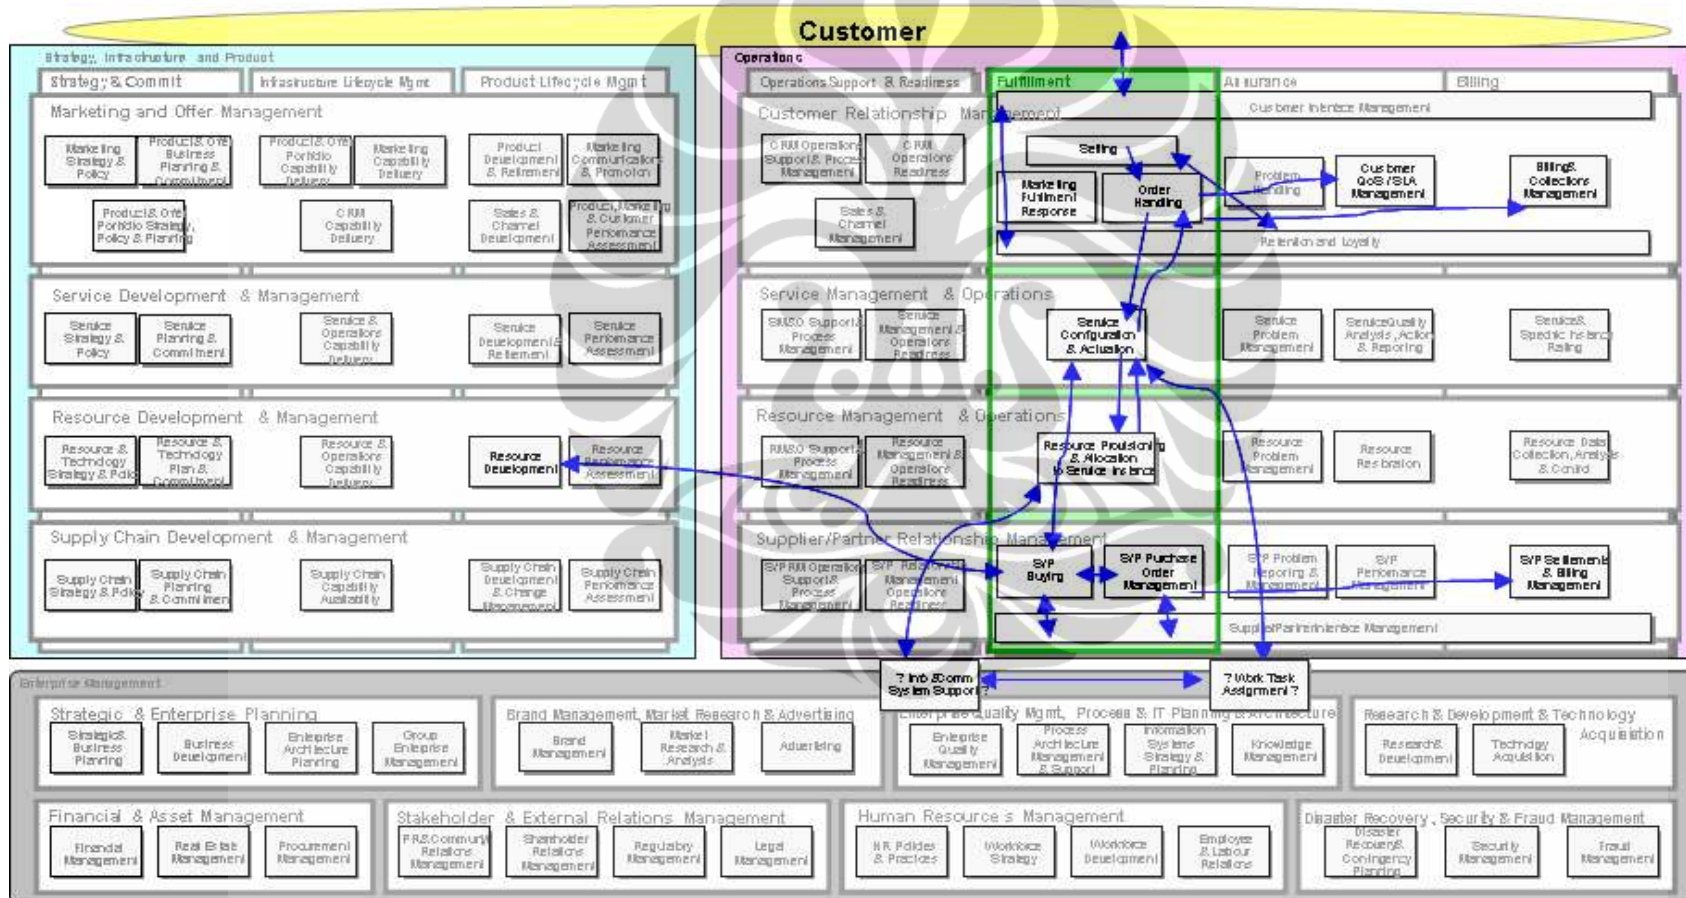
Customer

Strategy, Infrastructure and Product

Strategy & Commit

Infrastructure Lifecycle Mgmt

Product Lifecycle Mgmt

Marketing and Offer Management

Marketing Strategy & Policy

Product & Offer Business Planning & Commitment

Product & Offer Portfolio Capability Delivery

Marketing Capability Delivery

Product Development & Retirement

Marketing Communications & Promotion

Product & Offer Portfolio Strategy, Policy & Planning

CRM Capability Delivery

Sales & Channel Development

Product, Marketing & Customer Performance Assessment

Service Development & Management

Service Strategy & Policy

Service Planning & Commitment

Service & Operations Capability Delivery

Service Development & Retirement

Service Performance Assessment

Resource Development & Management

Resource & Technology Strategy & Policy

Resource & Technology Plan & Commitment

Resource & Operations Capability Delivery

Resource Development

Resource Performance Assessment

Supply Chain Development & Management

Supply Chain Strategy & Policy

Supply Chain Planning & Commitment

Supply Chain Capability Availability

Supply Chain Development & Change Management

Supply Chain Performance Assessment

Operations

Operations Support & Readiness

Fulfillment

Assurance

Billing

Customer Relationship Management

Customer Interface Management

CRM Operations Support & Process Management

CRM Operations Readiness

Selling

Marketing Fulfillment Response

Order Handling

Problem Handling

Customer QoS / SLA Management

Billing & Collections Management

Sales & Channel Management

Retention and Loyalty

Service Management & Operations

SM&O Support & Process Management

Service Management & Operations Readiness

Service Configuration & Activation

Service Problem Management

Service Quality Analysis, Action & Reporting

Service & Specific Instance Rating

Resource Management & Operations

RM&O Support & Process Management

Resource Management & Operations Readiness

Resource Provisioning & Allocation to Service Instance

Resource Problem Management

Resource Restoration

Resource Data Collection, Analysis & Control

Supplier/Partner Relationship Management

S/P RM Operations Support & Process Management

S/P Relationship Management Operations Readiness

S/P Buying

S/P Purchase Order Management

S/P Problem Reporting & Management

S/P Performance Management

S/P Settlements & Billing Management

Supplier/Partner Interface Management

? Info &Comm System Support ?

? Work Task Assignment ?

Enterprise Management

Strategic & Enterprise Planning

Strategic & Business Planning

Business Development

Enterprise Architecture Planning

Group Enterprise Management

Brand Management, Market Research & Advertising

Brand Management

Market Research & Analysis

Advertising

Enterprise Quality Mgmt, Process & IT Planning & Architecture

Enterprise Quality Management

Process Architecture Management & Support

Information Systems Strategy & Planning

Knowledge Management

Research & Development & Technology Acquisition

Research & Development

Technology Acquisition

Financial & Asset Management

Financial Management

Real Estate Management

Procurement Management

Stakeholder & External Relations Management

PR & Community Relations Management

Shareholder Relations Management

Regulatory Management

Legal Management

Human Resources Management

HR Policies & Practices

Workforce Strategy

Workforce Development

Employee & Labour Relations

Disaster Recovery, Security & Fraud Management

Disaster Recovery & Contingency Planning

Security Management

Fraud Management